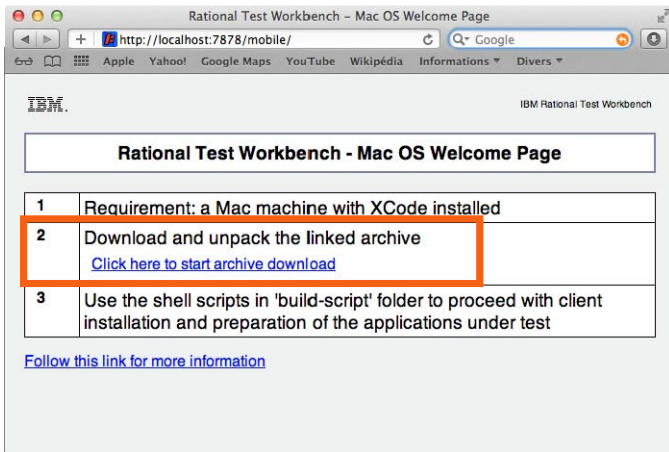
Rational Test Workbench – Mac OS Welcome Page

http://localhost:7878/mobile/

Google

Apple Yahoo! Google Maps YouTube Wikipédia Informations ▾ Divers ▾

IBM.

IBM Rational Test Workbench

Rational Test Workbench - Mac OS Welcome Page

| 1 | Requirement: a Mac machine with XCode installed |
|---|---|
| 2 | Download and unpack the linked archive<br>Click here to start archive download |
| 3 | Use the shell scripts in 'build-script' folder to proceed with client installation and preparation of the applications under test |

Follow this link for more information